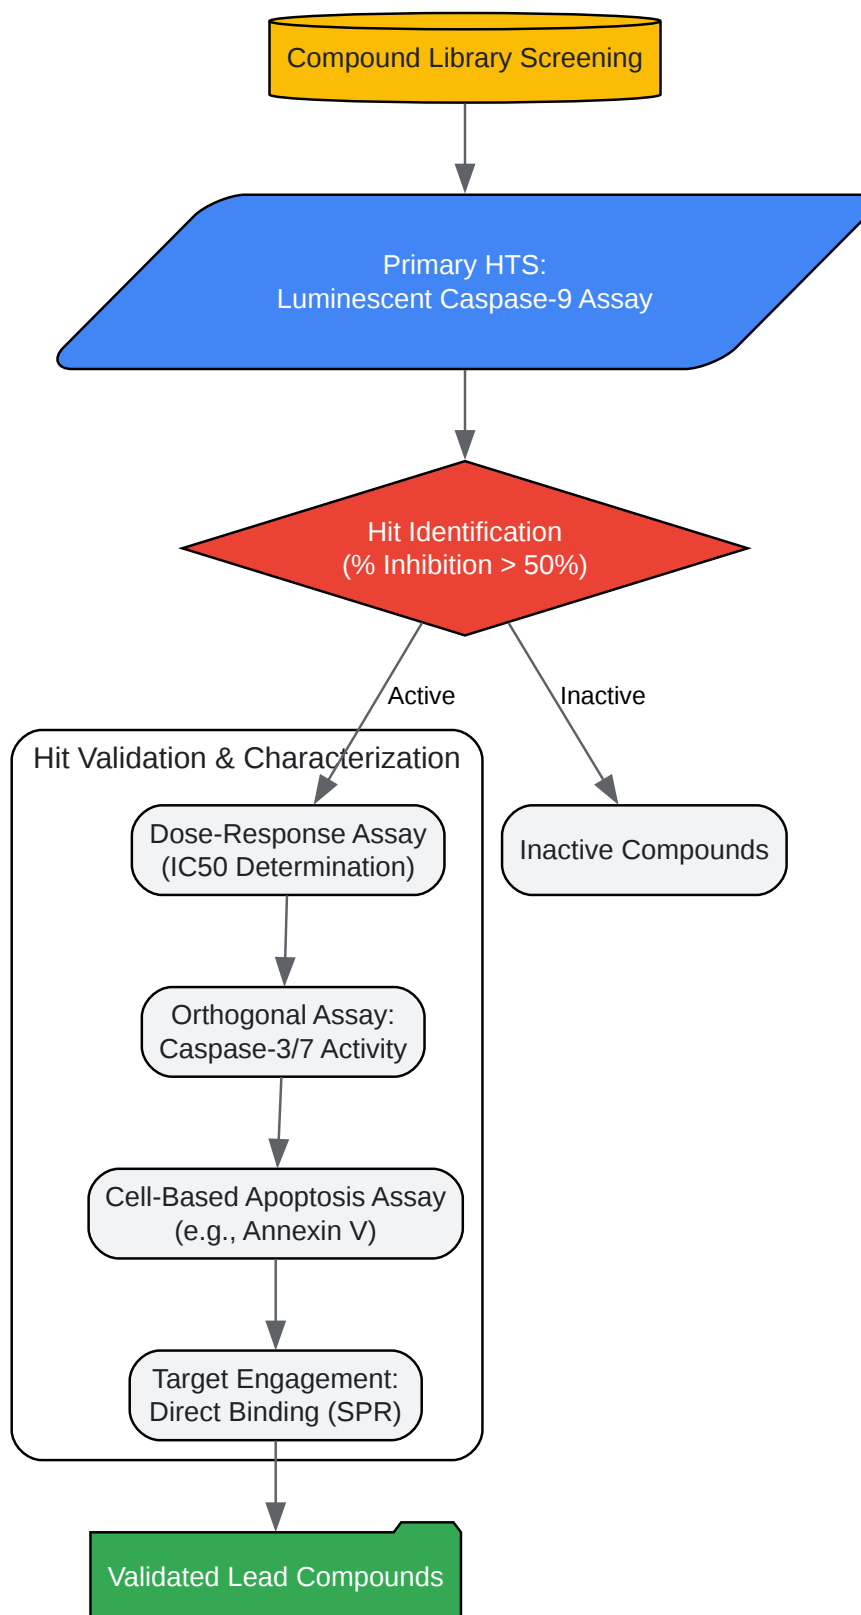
Compound Library Screening

Primary HTS:
Luminescent Caspase-9 Assay

Hit Identification
(% Inhibition > 50%)

Active

Inactive

Hit Validation & Characterization

Dose-Response Assay
(IC50 Determination)

Orthogonal Assay:
Caspase-3/7 Activity

Cell-Based Apoptosis Assay
(e.g., Annexin V)

Target Engagement:
Direct Binding (SPR)

Inactive Compounds

Validated Lead Compounds